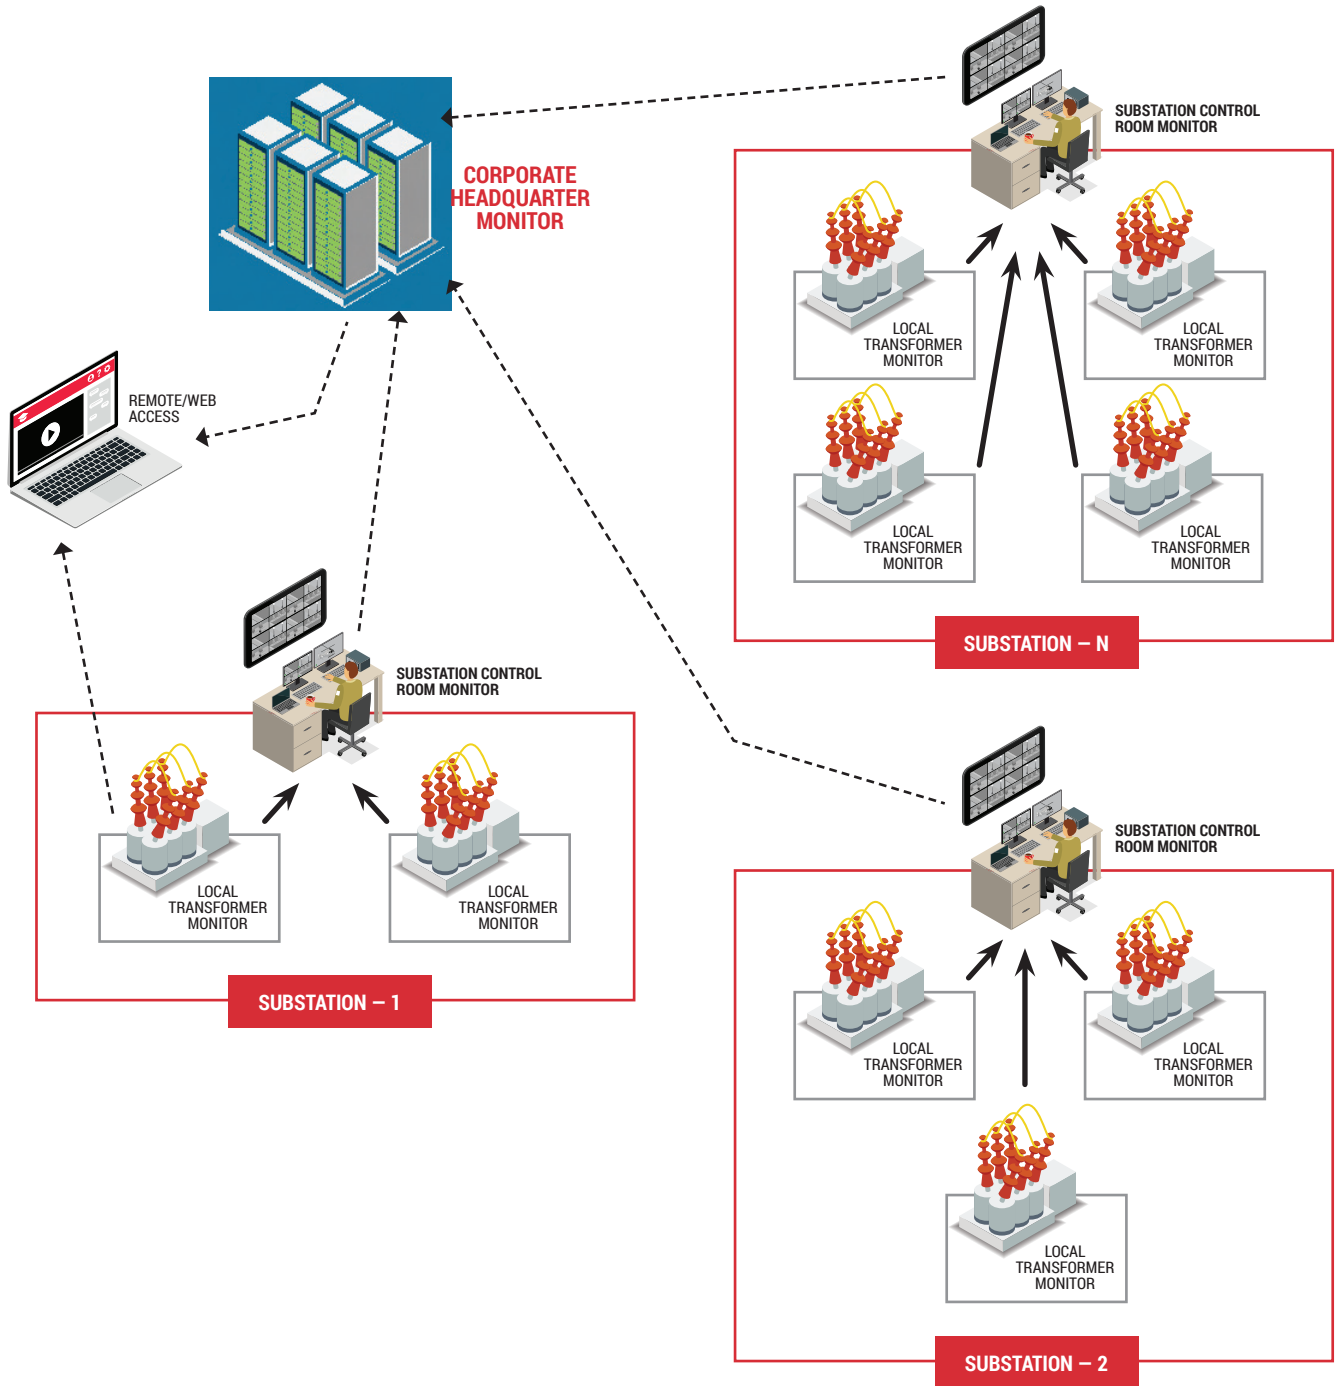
CORPORATE HEADQUARTER MONITOR

SUBSTATION CONTROL ROOM MONITOR

LOCAL TRANSFORMER MONITOR

LOCAL TRANSFORMER MONITOR

LOCAL TRANSFORMER MONITOR

LOCAL TRANSFORMER MONITOR

SUBSTATION – N

REMOTE/WEB ACCESS

SUBSTATION CONTROL ROOM MONITOR

LOCAL TRANSFORMER MONITOR

LOCAL TRANSFORMER MONITOR

SUBSTATION – 1

SUBSTATION CONTROL ROOM MONITOR

LOCAL TRANSFORMER MONITOR

LOCAL TRANSFORMER MONITOR

LOCAL TRANSFORMER MONITOR

SUBSTATION – 2